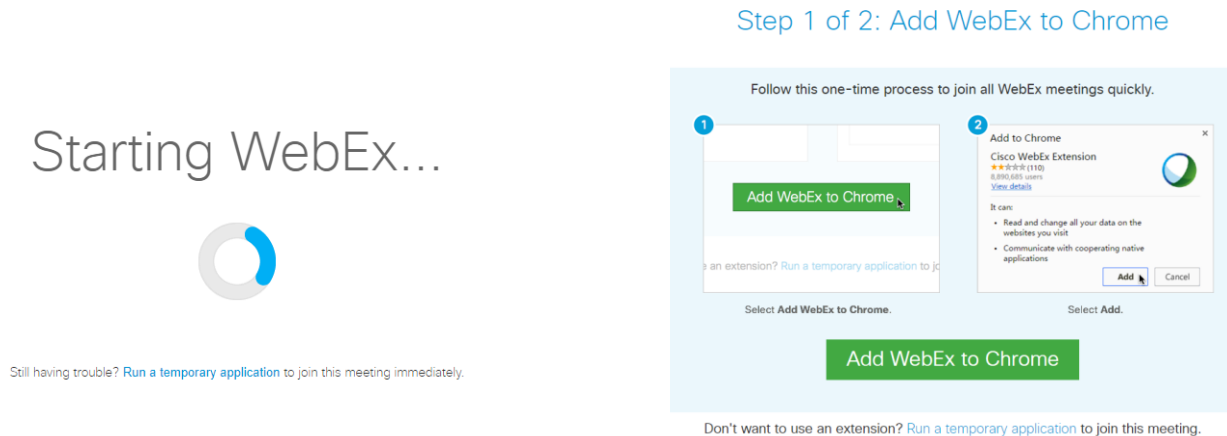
Starting WebEx...

Still having trouble? Run a temporary application to join this meeting immediately.

Step 1 of 2: Add WebEx to Chrome

Follow this one-time process to join all WebEx meetings quickly.

1

Add WebEx to Chrome

n extension? Run a temporary application to jo

Select **Add WebEx to Chrome**.

2

Add to Chrome

×

Cisco WebEx Extension

★★★★☆ (110)

8,890,685 users

View details

It can:

• Read and change all your data on the websites you visit

• Communicate with cooperating native applications

Add

Cancel

Select **Add**.

Add WebEx to Chrome

Don't want to use an extension? Run a temporary application to join this meeting.